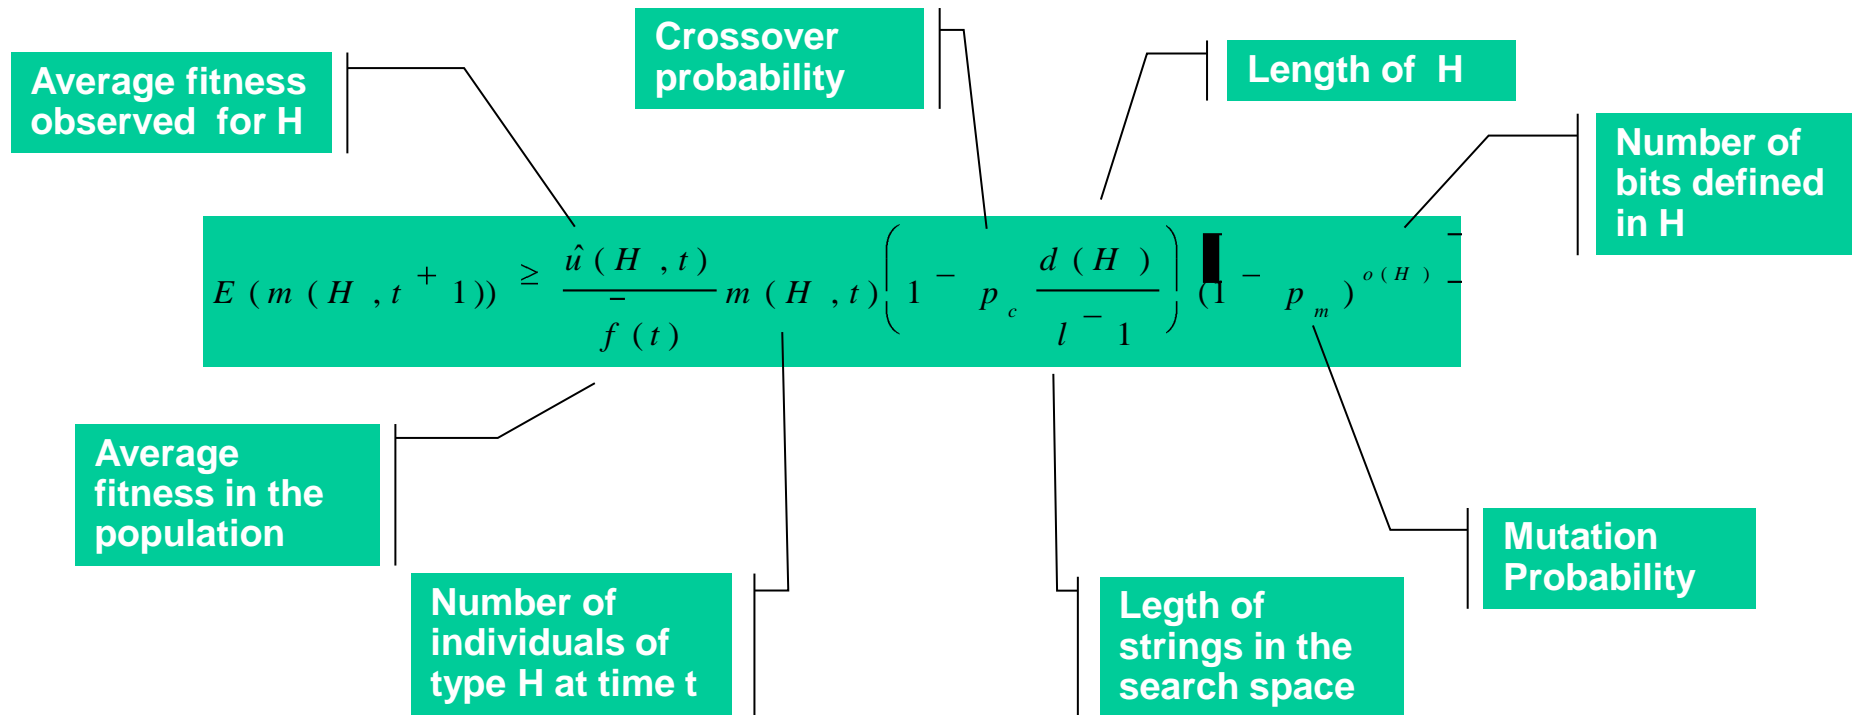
Average fitness observed for H

Crossover probability

Length of H

Number of bits defined in H

$E(m(H,t+1)) \geq \frac{\hat{u}(H,t)}{\bar{f}(t)} m(H,t)\left(1 - p_c \frac{d(H)}{l-1}\right)(1-p_m)^{o(H)}$

Average fitness in the population

Number of individuals of type H at time t

Legth of strings in the search space

Mutation Probability